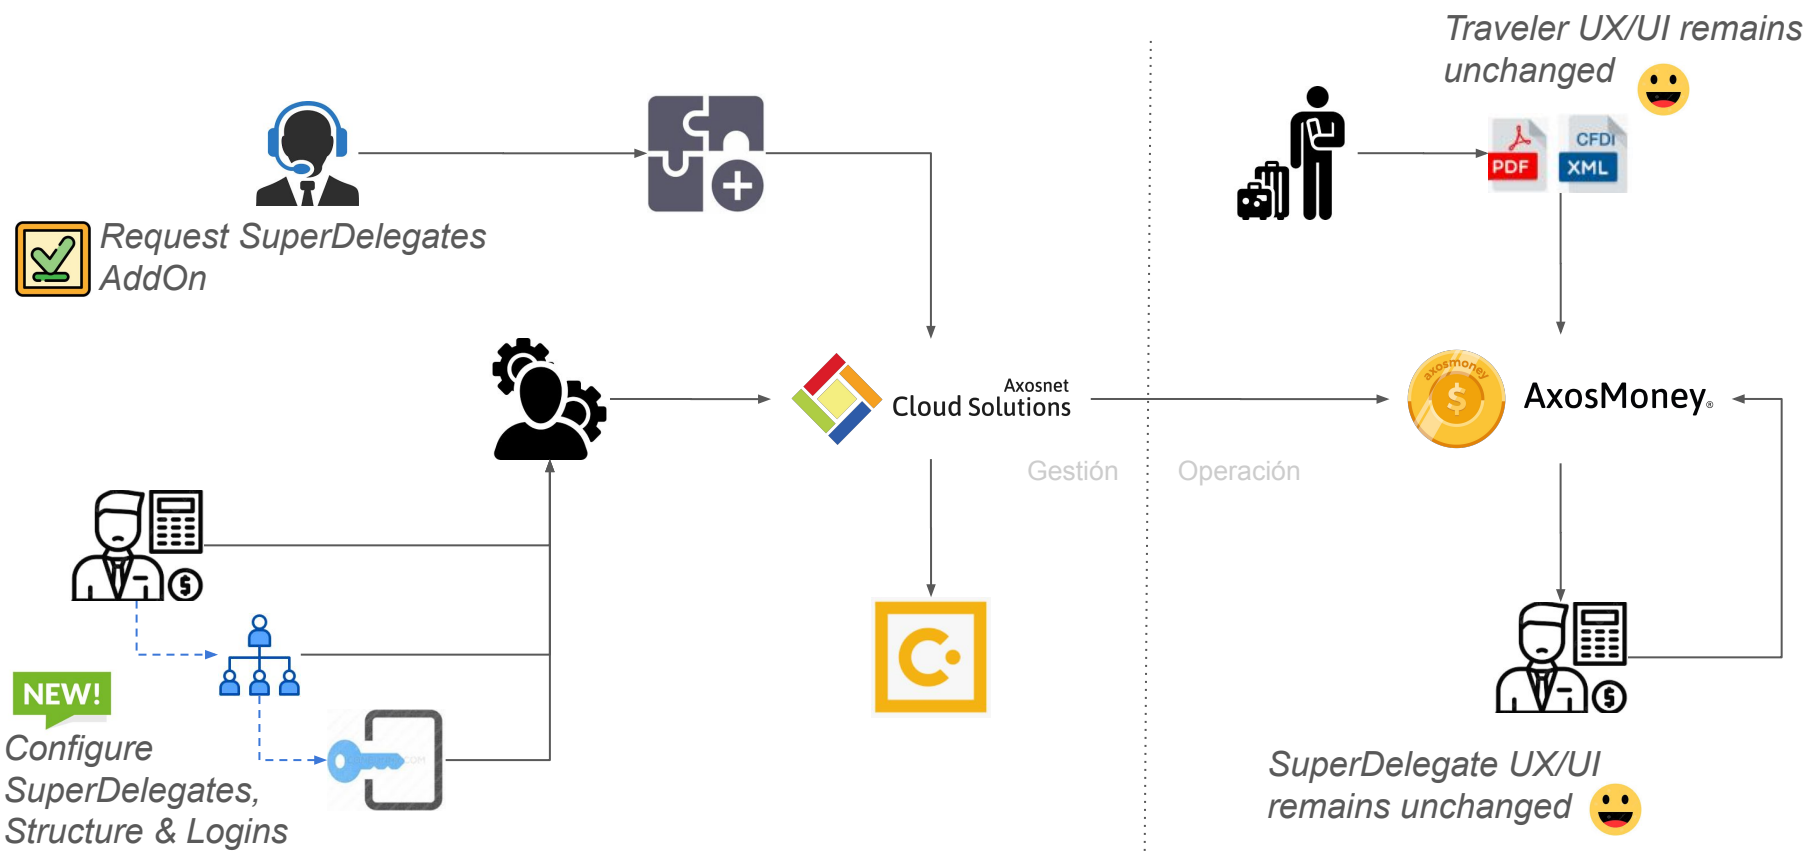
Traveler UX/UI remains unchanged

Request SuperDelegates AddOn

PDF

CFDI
XML

Axosnet
Cloud Solutions

axosmoney
AxosMoney

Gestión

Operación

NEW!

Configure SuperDelegates, Structure & Logins

SuperDelegate UX/UI remains unchanged